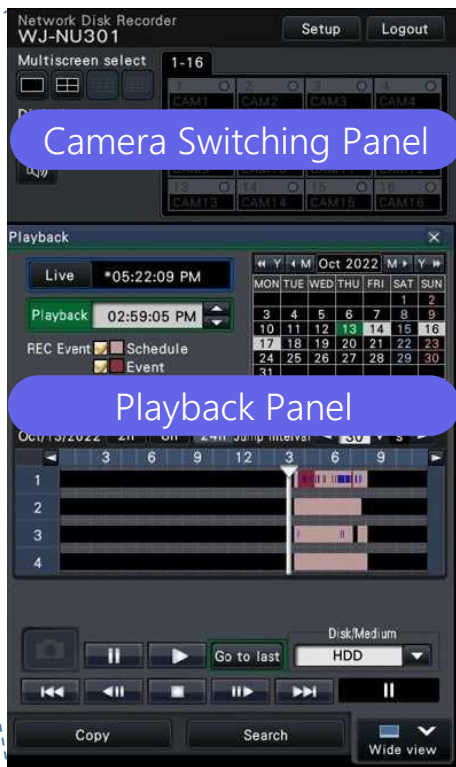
Network Disk Recorder
WJ-NU301

Setup
Logout

Multiscreen select
1-16

1
CAM1
2
CAM2
3
CAM3
4
CAM4

Camera Switching Panel

13
CAM13
14
CAM14
15
CAM15
16
CAM16

Playback

Live
*05:22:09 PM

Playback
02:59:05 PM

REC Event
Schedule
Event

Y
M
Oct 2022
M
Y

| MON | TUE | WED | THU | FRI | SAT | SUN |
|---|---|---|---|---|---|---|
| | | | | | 1 | 2 |
| 3 | 4 | 5 | 6 | 7 | 8 | 9 |
| 10 | 11 | 12 | 13 | 14 | 15 | 16 |
| 17 | 18 | 19 | 20 | 21 | 22 | 23 |
| 24 | 25 | 26 | 27 | 28 | 29 | 30 |
| 31 | | | | | | |

Playback Panel

Oct/13/2022 2h 6h 24h Jump interval 30 s

3 6 9 12 3 6 9

1
2
3
4

Go to last

Disk/Medium
HDD

Copy
Search
Wide view